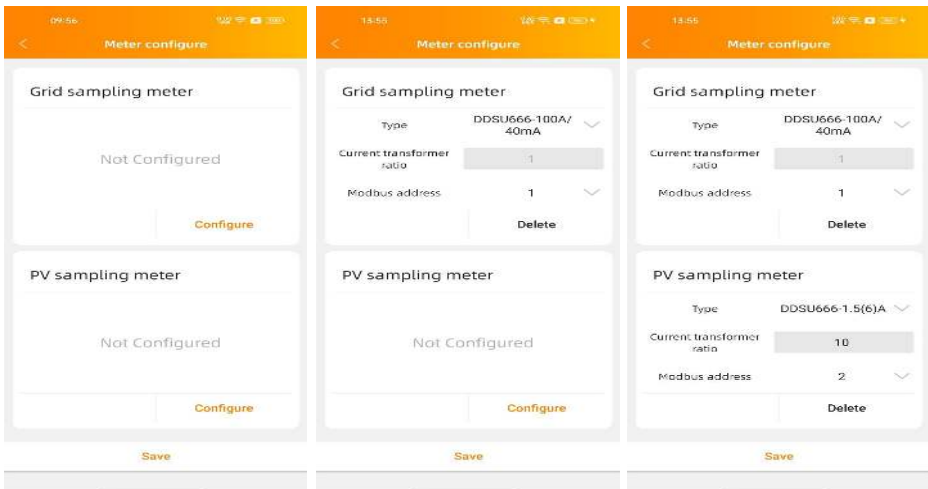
09:56

Meter configure

Grid sampling meter

Not Configured

Configure

PV sampling meter

Not Configured

Configure

Save

13:55

Meter configure

Grid sampling meter

Type DDSU666-100A/40mA

Current transformer ratio 1

Modbus address 1

Delete

PV sampling meter

Not Configured

Configure

Save

13:55

Meter configure

Grid sampling meter

Type DDSU666-100A/40mA

Current transformer ratio 1

Modbus address 1

Delete

PV sampling meter

Type DDSU666-1.5(6)A

Current transformer ratio 10

Modbus address 2

Delete

Save